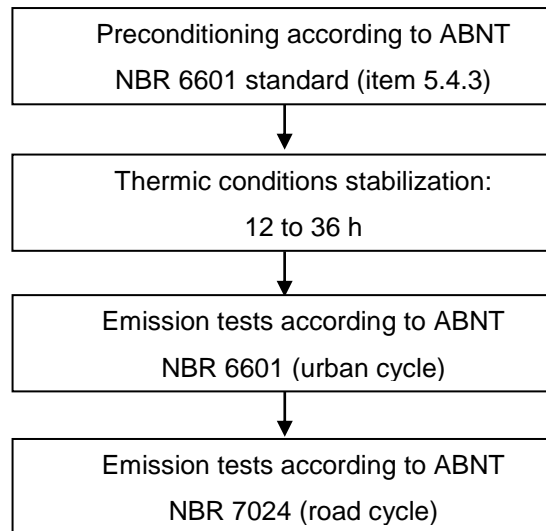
Preconditioning according to ABNT NBR 6601 standard (item 5.4.3)

Thermic conditions stabilization: 12 to 36 h

Emission tests according to ABNT NBR 6601 (urban cycle)

Emission tests according to ABNT NBR 7024 (road cycle)